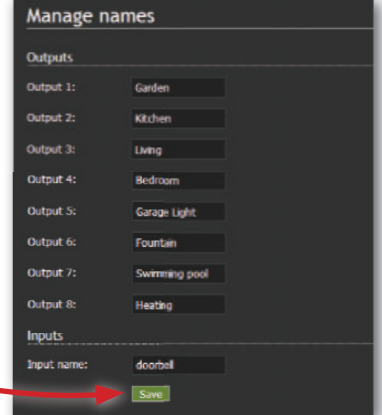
Manage names

Outputs

Output 1: Garden

Output 2: Kitchen

Output 3: Living

Output 4: Bedroom

Output 5: Garage Light

Output 6: Fountain

Output 7: Swimming pool

Output 8: Heating

Inputs

Input name: doorbell

Save